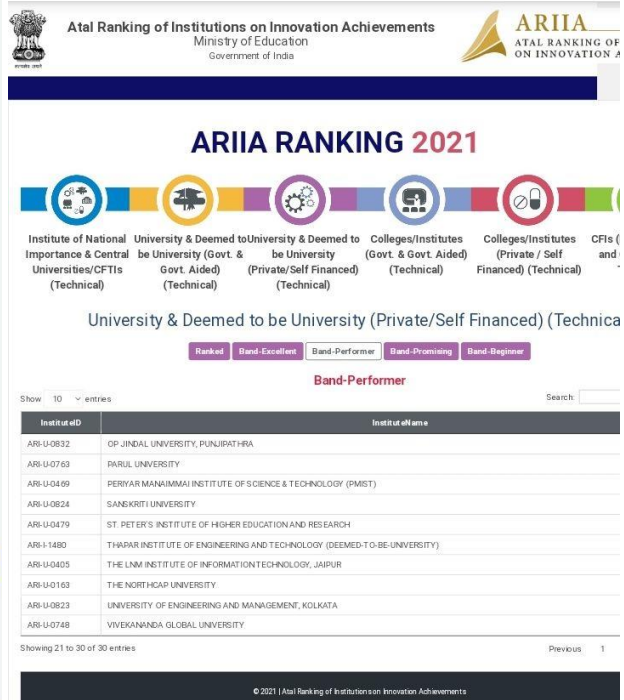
सत्यमेव जयते

Atal Ranking of Institutions on Innovation Achievements
Ministry of Education
Government of India

ARIIA
ATAL RANKING OF
ON INNOVATION A

ARIIA RANKING 2021

Institute of National Importance & Central Universities/CFTIs (Technical)

University & Deemed to be University (Govt. & Govt. Aided) (Technical)

University & Deemed to be University (Private/Self Financed) (Technical)

Colleges/Institutes (Govt. & Govt. Aided) (Technical)

Colleges/Institutes (Private / Self Financed) (Technical)

CFIs ( and

University & Deemed to be University (Private/Self Financed) (Technica

Ranked | Band-Excellent | Band-Performer | Band-Promising | Band-Beginner

Band-Performer

Show 10 entries

Search:

| InstituteID | InstituteName |
|---|---|
| ARI-U-0832 | OP JINDAL UNIVERSITY, PUNJIPATHRA |
| ARI-U-0763 | PARUL UNIVERSITY |
| ARI-U-0469 | PERIYAR MANAIMMAI INSTITUTE OF SCIENCE & TECHNOLOGY (PMIST) |
| ARI-U-0824 | SANSKRITI UNIVERSITY |
| ARI-U-0479 | ST. PETER'S INSTITUTE OF HIGHER EDUCATION AND RESEARCH |
| ARI-I-1480 | THAPAR INSTITUTE OF ENGINEERING AND TECHNOLOGY (DEEMED-TO-BE-UNIVERSITY) |
| ARI-U-0405 | THE LNM INSTITUTE OF INFORMATION TECHNOLOGY, JAIPUR |
| ARI-U-0163 | THE NORTHCAP UNIVERSITY |
| ARI-U-0823 | UNIVERSITY OF ENGINEERING AND MANAGEMENT, KOLKATA |
| ARI-U-0748 | VIVEKANANDA GLOBAL UNIVERSITY |

Showing 21 to 30 of 30 entries

Previous 1

© 2021 | Atal Ranking of Institutions on Innovation Achievements